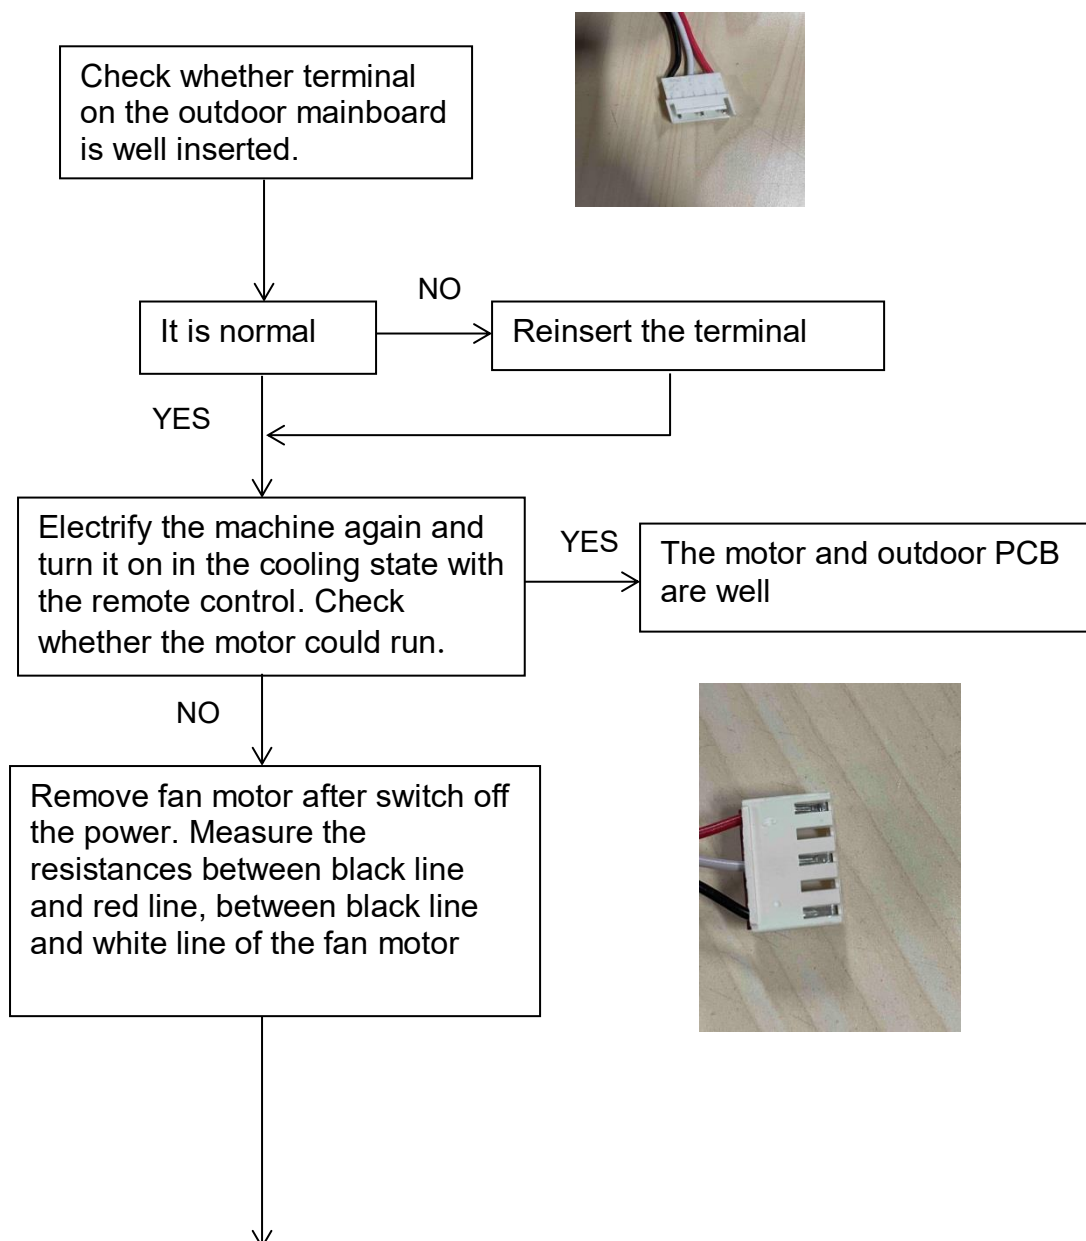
Check whether terminal on the outdoor mainboard is well inserted.

It is normal

NO

Reinsert the terminal

YES

Electrify the machine again and turn it on in the cooling state with the remote control. Check whether the motor could run.

YES

The motor and outdoor PCB are well

NO

Remove fan motor after switch off the power. Measure the resistances between black line and red line, between black line and white line of the fan motor